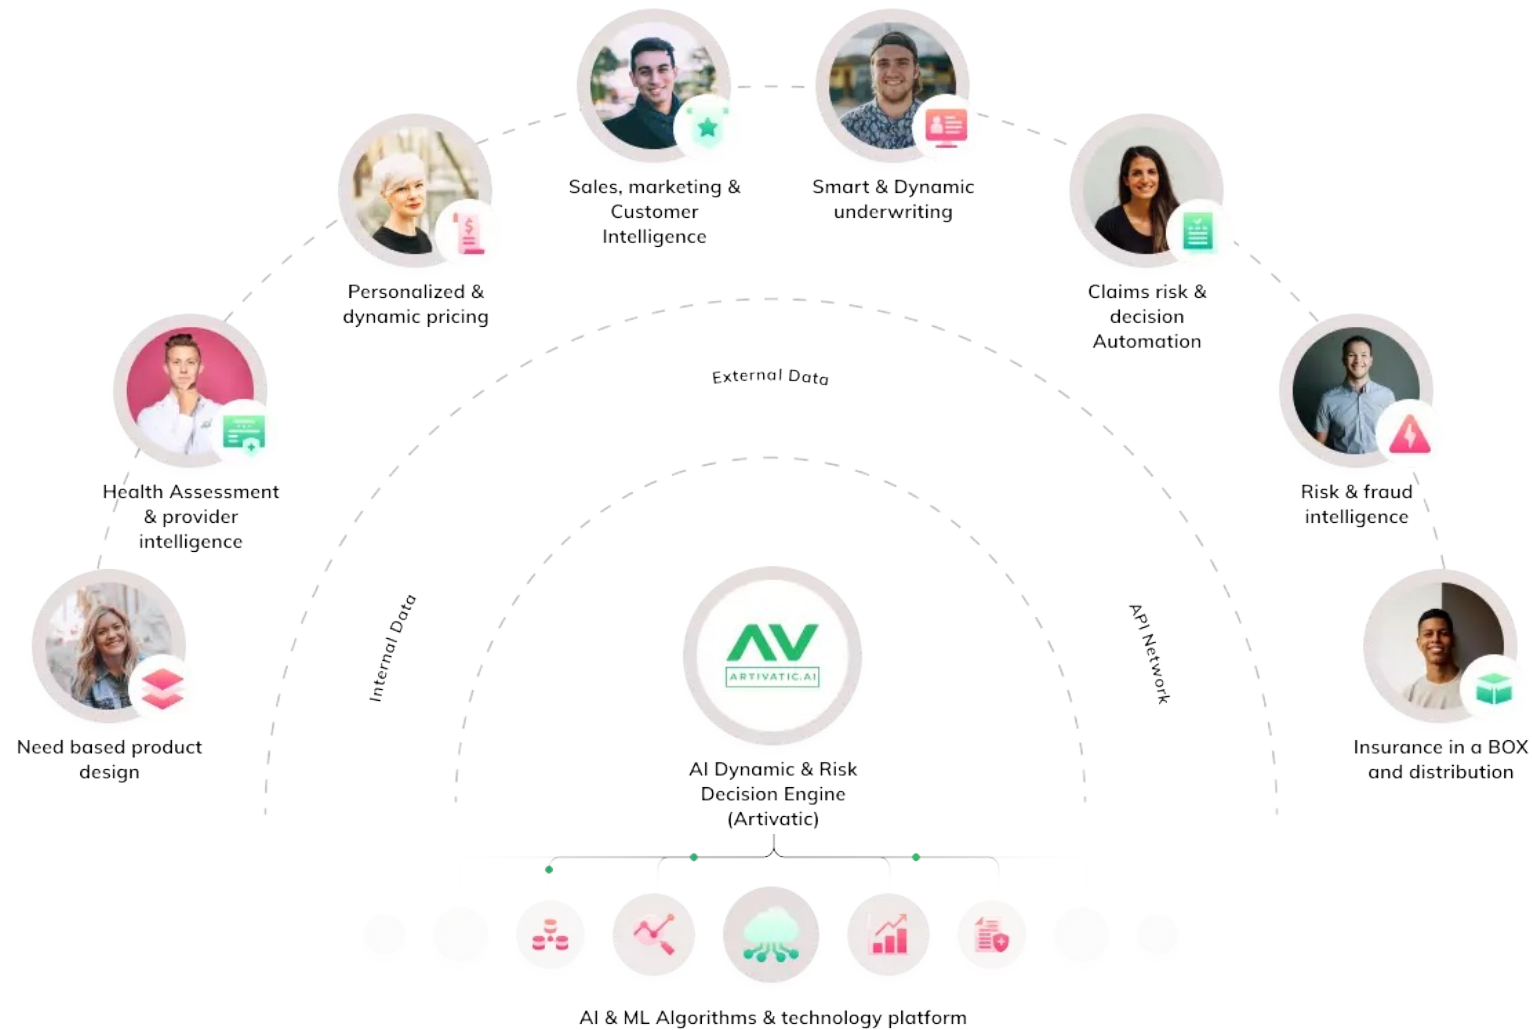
Sales, marketing & Customer Intelligence

Smart & Dynamic underwriting

Personalized & dynamic pricing

Claims risk & decision Automation

External Data

Health Assessment & provider intelligence

Risk & fraud intelligence

Need based product design

Internal Data

AV
ARTIVATIC.AI

API Network

Insurance in a BOX and distribution

AI Dynamic & Risk Decision Engine (Artivatic)

AI & ML Algorithms & technology platform